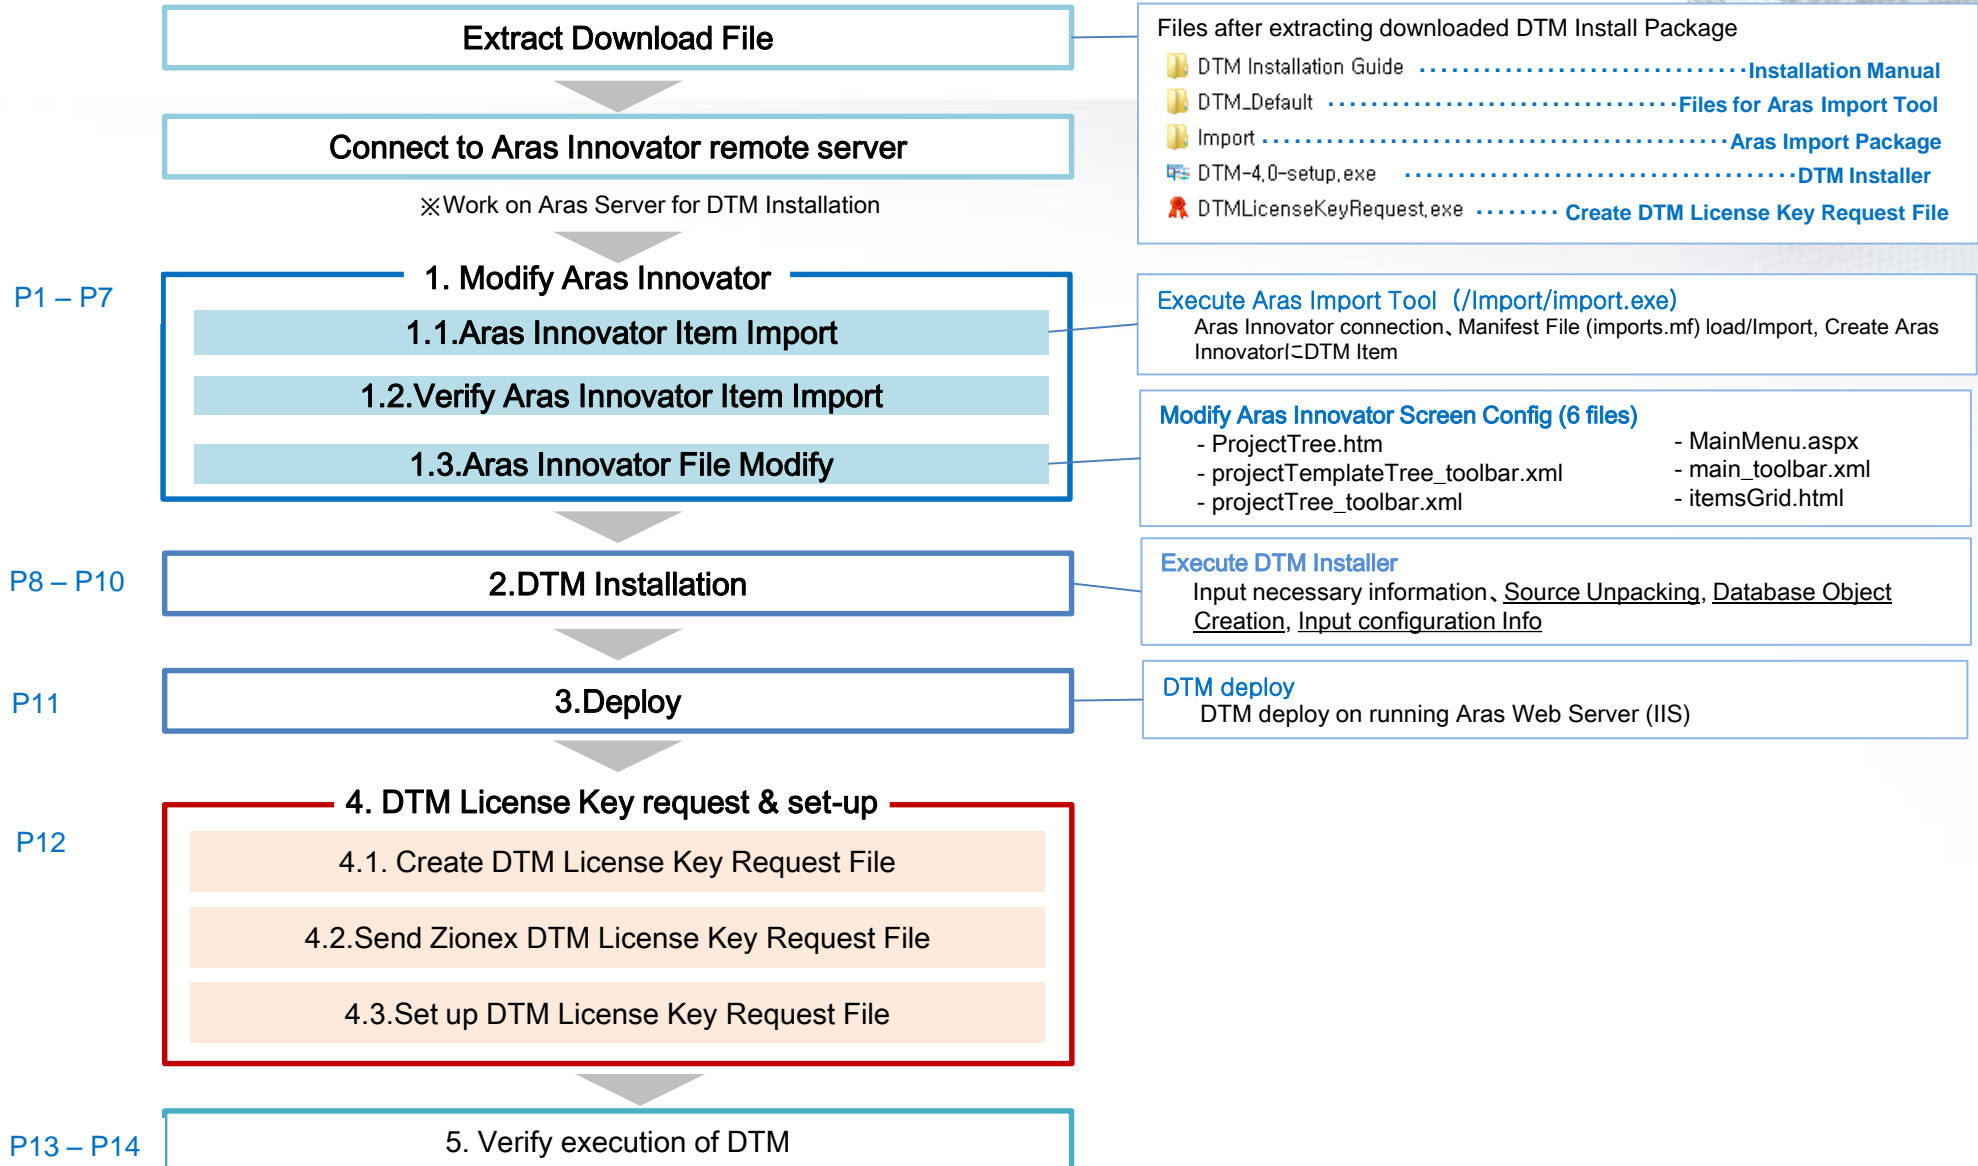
Extract Download File

Connect to Aras Innovator remote server

※Work on Aras Server for DTM Installation

P1 – P7

1. Modify Aras Innovator

1.1.Aras Innovator Item Import

1.2.Verify Aras Innovator Item Import

1.3.Aras Innovator File Modify

P8 – P10

2.DTM Installation

P11

3.Deploy

P12

4. DTM License Key request & set-up

4.1. Create DTM License Key Request File

4.2.Send Zionex DTM License Key Request File

4.3.Set up DTM License Key Request File

P13 – P14

5. Verify execution of DTM

Files after extracting downloaded DTM Install Package

DTM Installation Guide ································Installation Manual

DTM_Default ································Files for Aras Import Tool

Import ································Aras Import Package

DTM-4.0-setup.exe ································DTM Installer

DTMLicenseKeyRequest.exe ········ Create DTM License Key Request File

Execute Aras Import Tool (/Import/import.exe)
Aras Innovator connection、Manifest File (imports.mf) load/Import, Create Aras Innovatorに DTM Item

Modify Aras Innovator Screen Config (6 files)
- ProjectTree.htm
- projectTemplateTree_toolbar.xml
- projectTree_toolbar.xml
- MainMenu.aspx
- main_toolbar.xml
- itemsGrid.html

Execute DTM Installer
Input necessary information、Source Unpacking, Database Object Creation, Input configuration Info

DTM deploy
DTM deploy on running Aras Web Server (IIS)